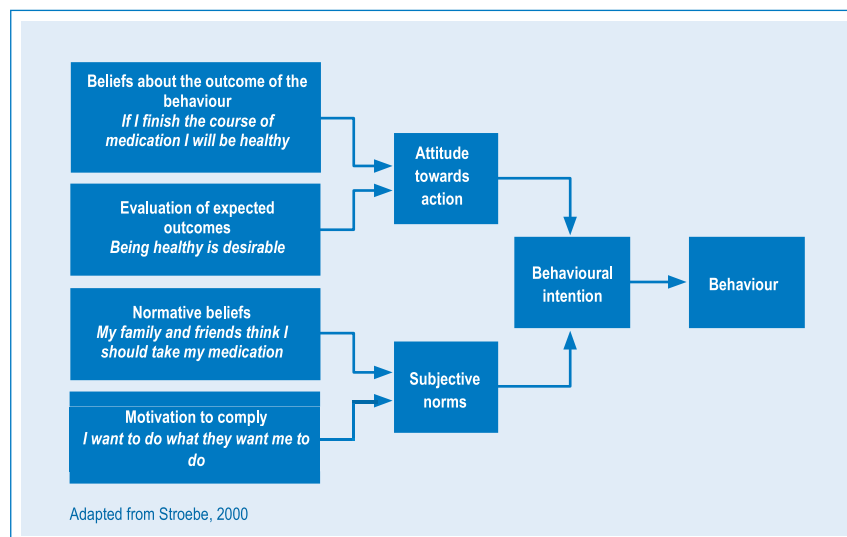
Beliefs about the outcome of the behaviour
*If I finish the course of medication I will be healthy*

Evaluation of expected outcomes
*Being healthy is desirable*

Normative beliefs
*My family and friends think I should take my medication*

Motivation to comply
*I want to do what they want me to do*

Attitude towards action

Subjective norms

Behavioural intention

Behaviour

Adapted from Stroebe, 2000